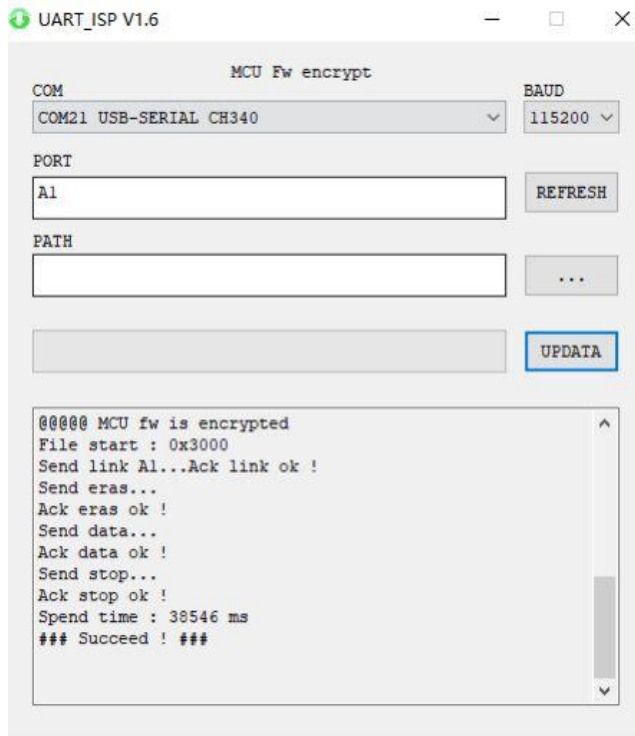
UART_ISP V1.6

MCU Fw encrypt

COM

COM21 USB-SERIAL CH340

BAUD

115200

PORT

A1

REFRESH

PATH

...

UPDATA

@@@@@ MCU fw is encrypted
File start : 0x3000
Send link A1...Ack link ok !
Send eras...
Ack eras ok !
Send data...
Ack data ok !
Send stop...
Ack stop ok !
Spend time : 38546 ms
### Succeed ! ###